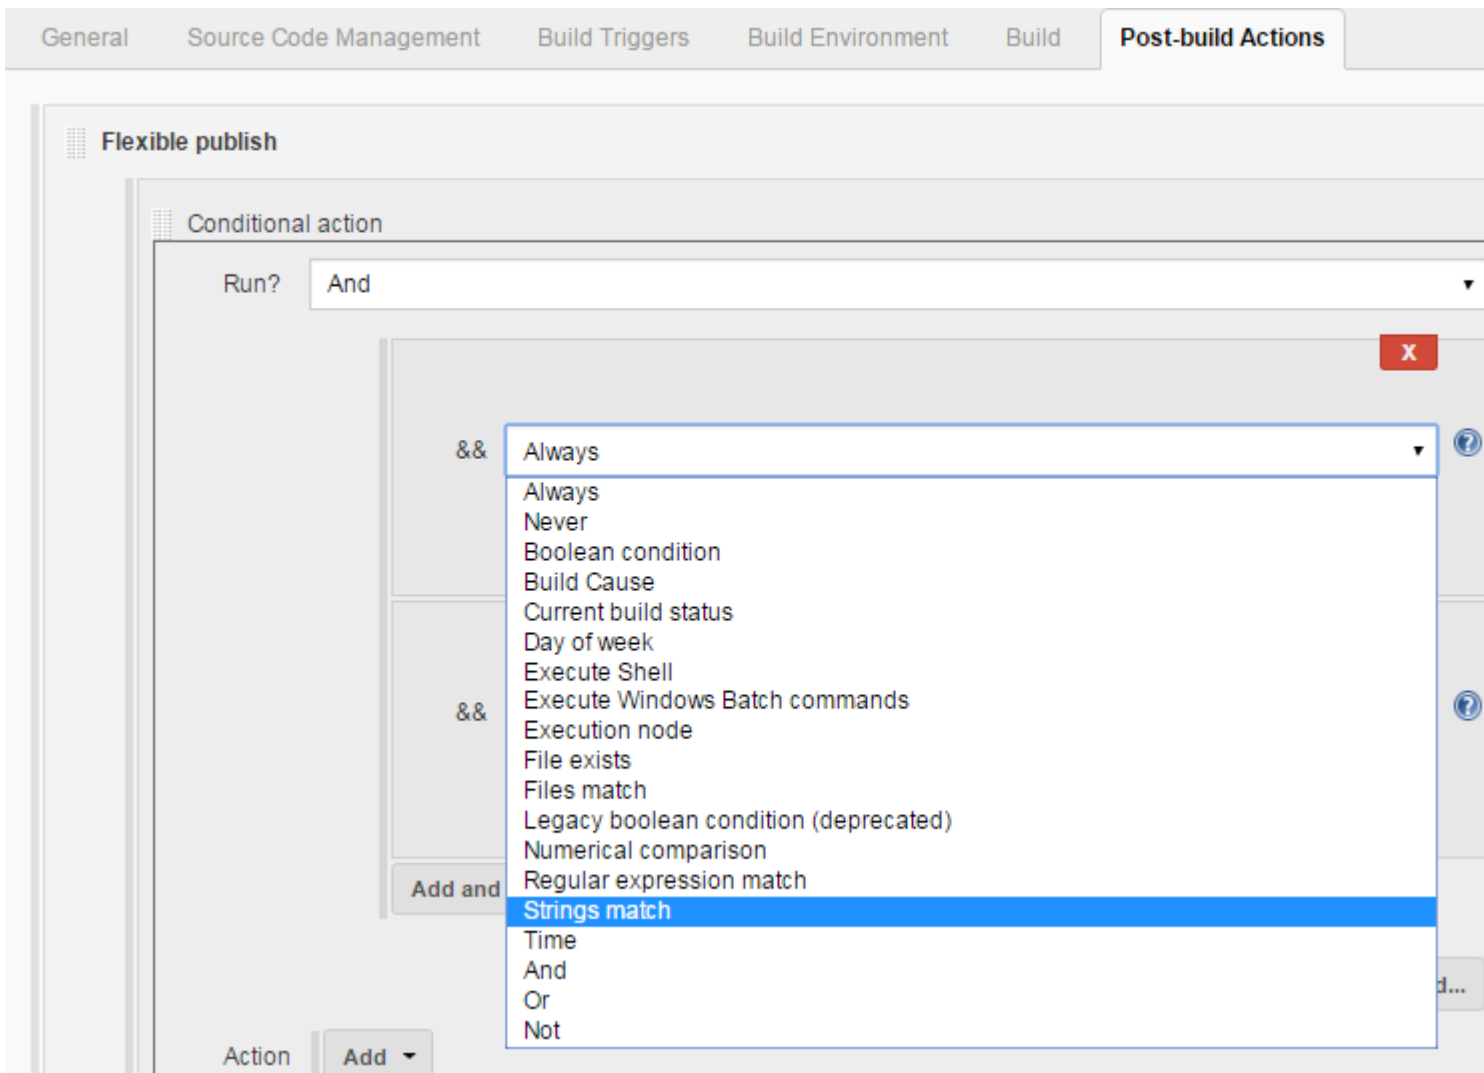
General Source Code Management Build Triggers Build Environment Build Post-build Actions

Flexible publish

Conditional action

Run? And

X

&& Always

Always
Never
Boolean condition
Build Cause
Current build status
Day of week
Execute Shell
Execute Windows Batch commands
Execution node
File exists
Files match
Legacy boolean condition (deprecated)
Numerical comparison
Regular expression match
Strings match
Time
And
Or
Not

&&

Add and

d...

Action Add